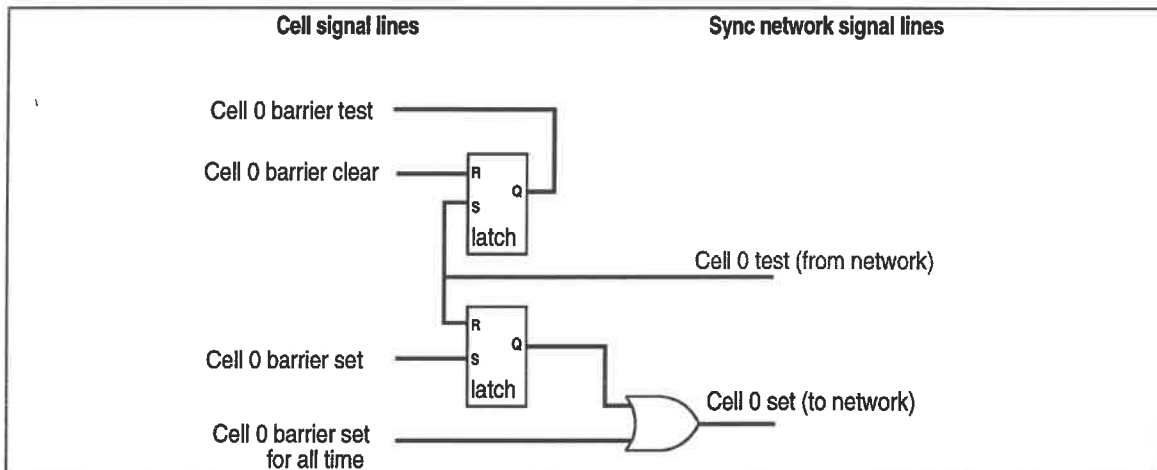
Cell signal lines

Sync network signal lines

Cell 0 barrier test

Cell 0 barrier clear

R

Q

S

latch

Cell 0 test (from network)

R

Q

Cell 0 barrier set

S

latch

Cell 0 set (to network)

Cell 0 barrier set for all time